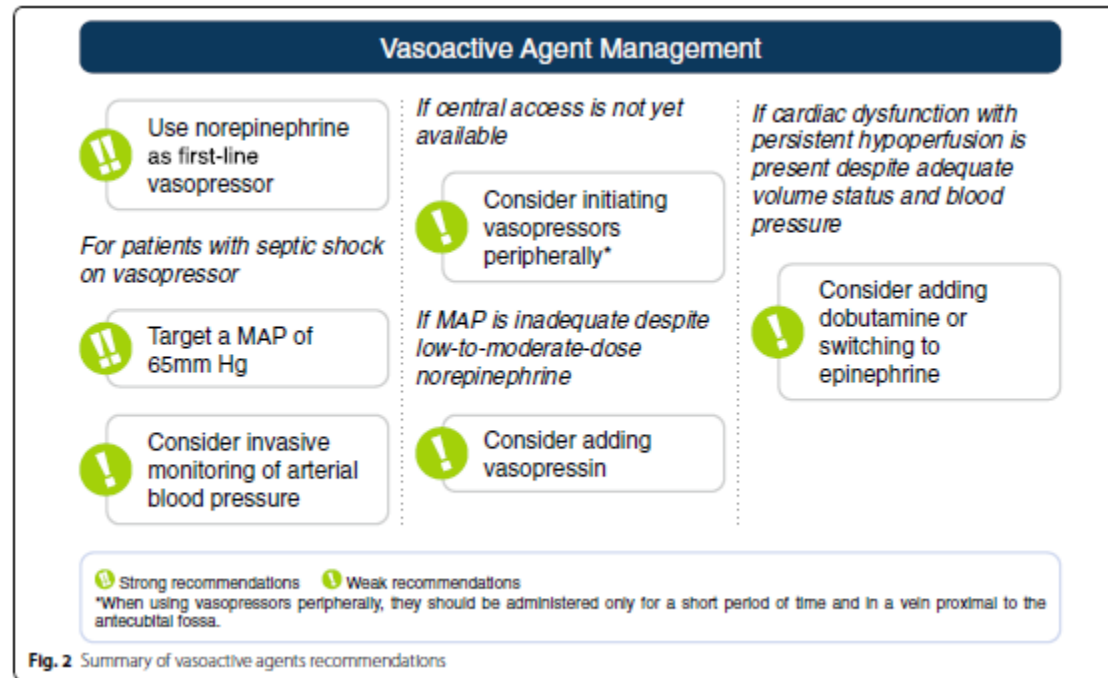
Vasoactive Agent Management

Use norepinephrine as first-line vasopressor

For patients with septic shock on vasopressor

Target a MAP of 65mm Hg

Consider invasive monitoring of arterial blood pressure

If central access is not yet available

Consider initiating vasopressors peripherally*

If MAP is inadequate despite low-to-moderate-dose norepinephrine

Consider adding vasopressin

If cardiac dysfunction with persistent hypoperfusion is present despite adequate volume status and blood pressure

Consider adding dobutamine or switching to epinephrine

Strong recommendations Weak recommendations
*When using vasopressors peripherally, they should be administered only for a short period of time and in a vein proximal to the antecubital fossa.

Fig. 2 Summary of vasoactive agents recommendations